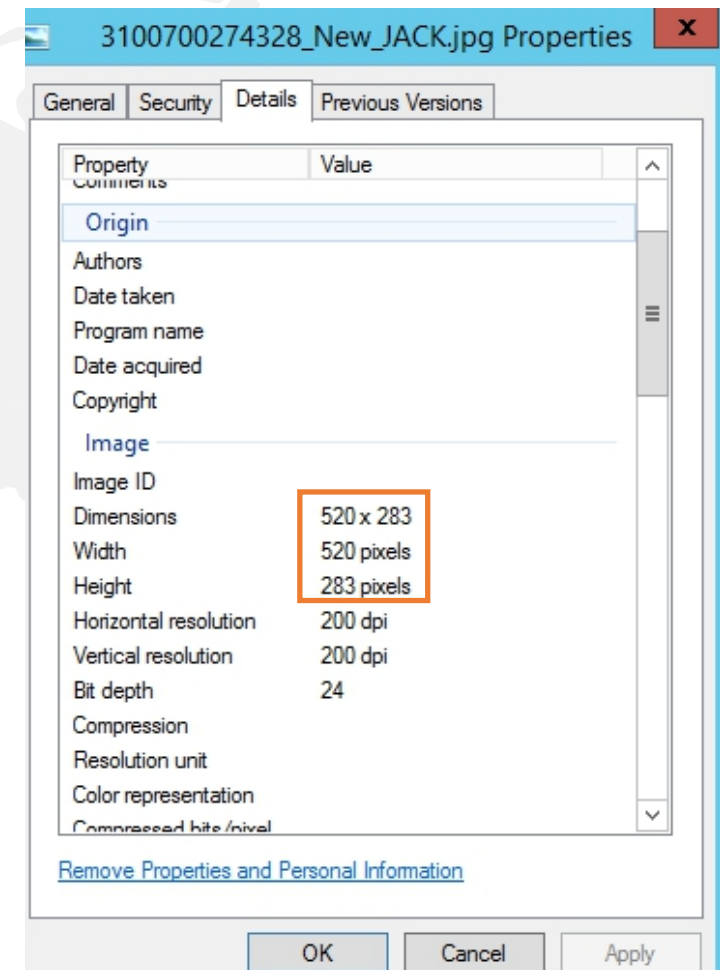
3100700274328_New_JACK.jpg Properties

x

General Security Details Previous Versions

| Property | Value |
|---|---|
| Comments | |
| Origin | |
| Authors | |
| Date taken | |
| Program name | |
| Date acquired | |
| Copyright | |
| Image | |
| Image ID | |
| Dimensions | 520 x 283 |
| Width | 520 pixels |
| Height | 283 pixels |
| Horizontal resolution | 200 dpi |
| Vertical resolution | 200 dpi |
| Bit depth | 24 |
| Compression | |
| Resolution unit | |
| Color representation | |
| Compressed bits/pixel | |

Remove Properties and Personal Information

OK Cancel Apply